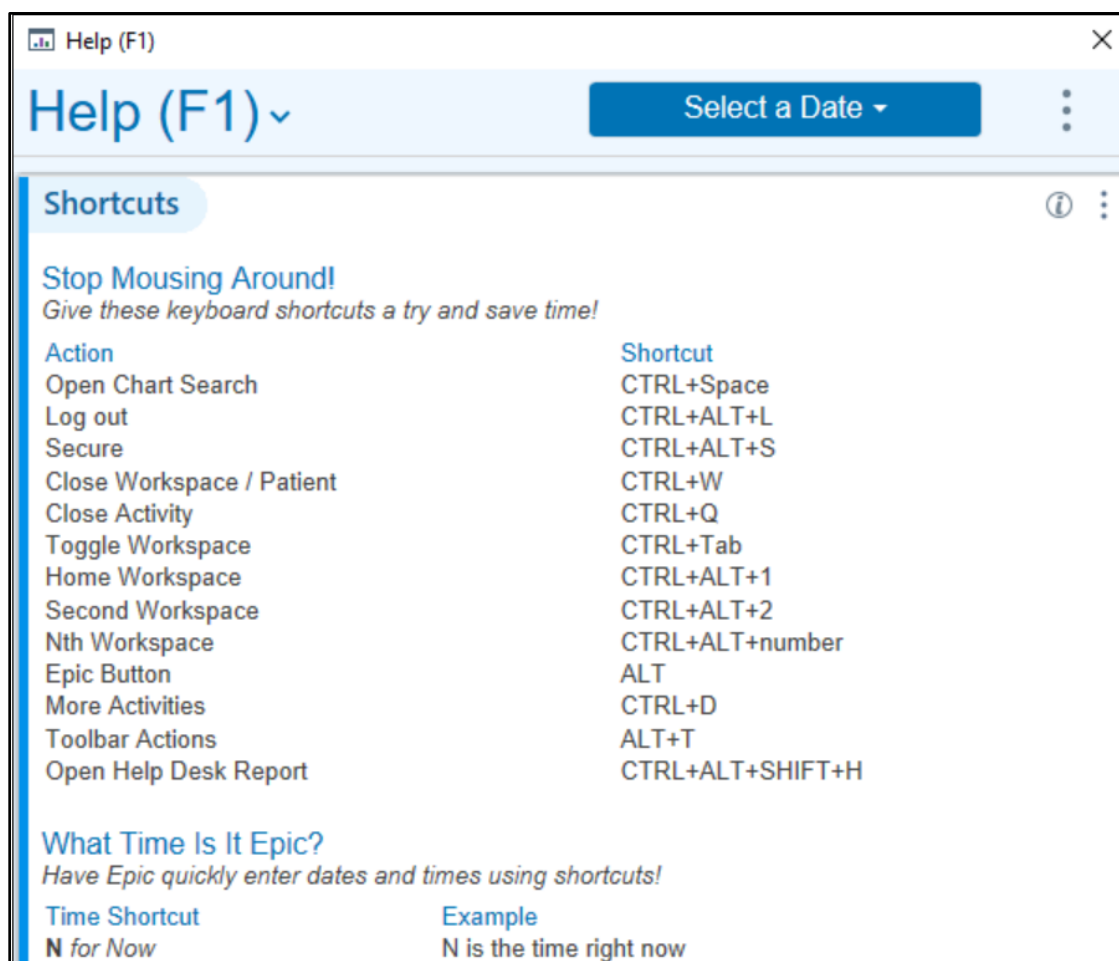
Help (F1)

Help (F1)

Select a Date

Shortcuts

Stop Mousing Around!
*Give these keyboard shortcuts a try and save time!*

| Action | Shortcut |
|---|---|
| Open Chart Search | CTRL+Space |
| Log out | CTRL+ALT+L |
| Secure | CTRL+ALT+S |
| Close Workspace / Patient | CTRL+W |
| Close Activity | CTRL+Q |
| Toggle Workspace | CTRL+Tab |
| Home Workspace | CTRL+ALT+1 |
| Second Workspace | CTRL+ALT+2 |
| Nth Workspace | CTRL+ALT+number |
| Epic Button | ALT |
| More Activities | CTRL+D |
| Toolbar Actions | ALT+T |
| Open Help Desk Report | CTRL+ALT+SHIFT+H |

What Time Is It Epic?
*Have Epic quickly enter dates and times using shortcuts!*

| Time Shortcut | Example |
|---|---|
| **N** *for Now* | N is the time right now |